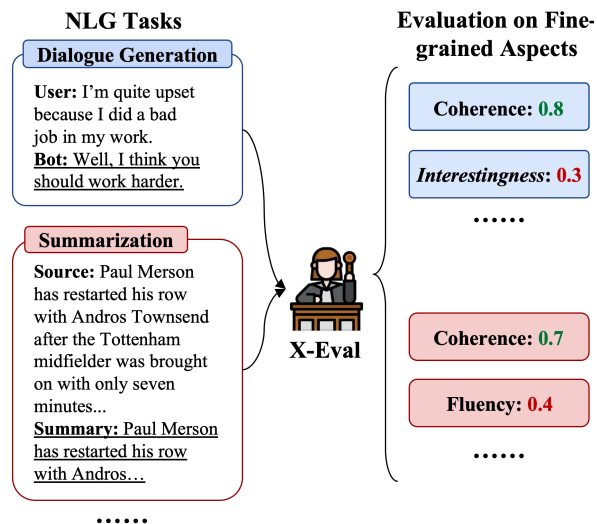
NLG Tasks

Dialogue Generation

User: I'm quite upset because I did a bad job in my work.
Bot: Well, I think you should work harder.

Summarization

Source: Paul Merson has restarted his row with Andros Townsend after the Tottenham midfielder was brought on with only seven minutes...
Summary: Paul Merson has restarted his row with Andros…

……

X-Eval

Evaluation on Fine-grained Aspects

Coherence: 0.8

Interestingness: 0.3

……

Coherence: 0.7

Fluency: 0.4

……